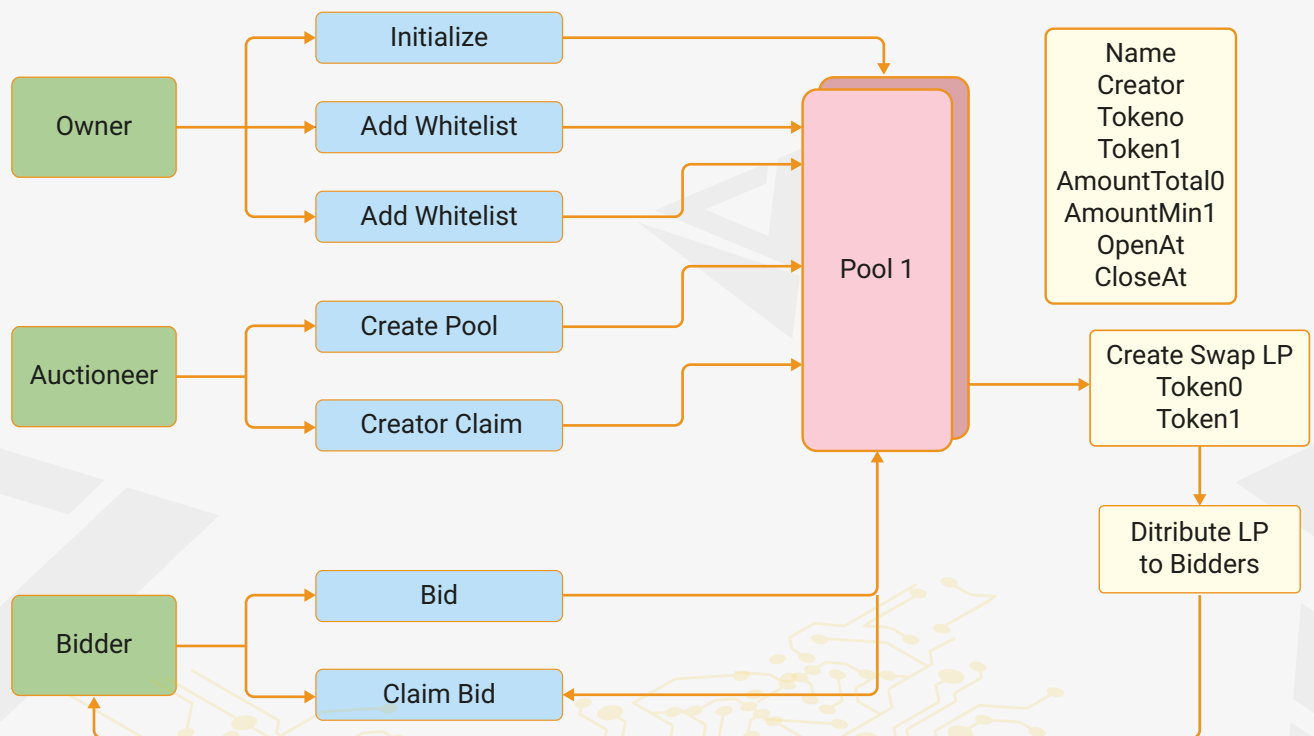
Owner

Initialize

Add Whitelist

Add Whitelist

Auctioneer

Create Pool

Creator Claim

Bidder

Bid

Claim Bid

Pool 1

Name
Creator
Tokeno
Token1
AmountTotal0
AmountMin1
OpenAt
CloseAt

Create Swap LP
Token0
Token1

Ditribute LP
to Bidders